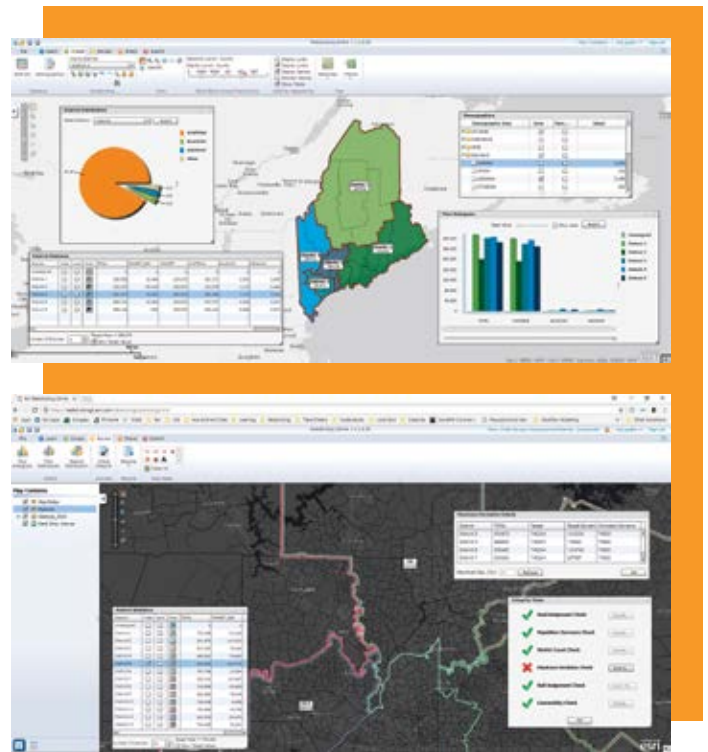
Map Contents

Integrity Checks

Unassigned Check

Population Deviation Check

District Count Check

Maximum Deviation Check

Unassigned Check

Contiguity Check

District Statistics

Population Deviation Details

esri